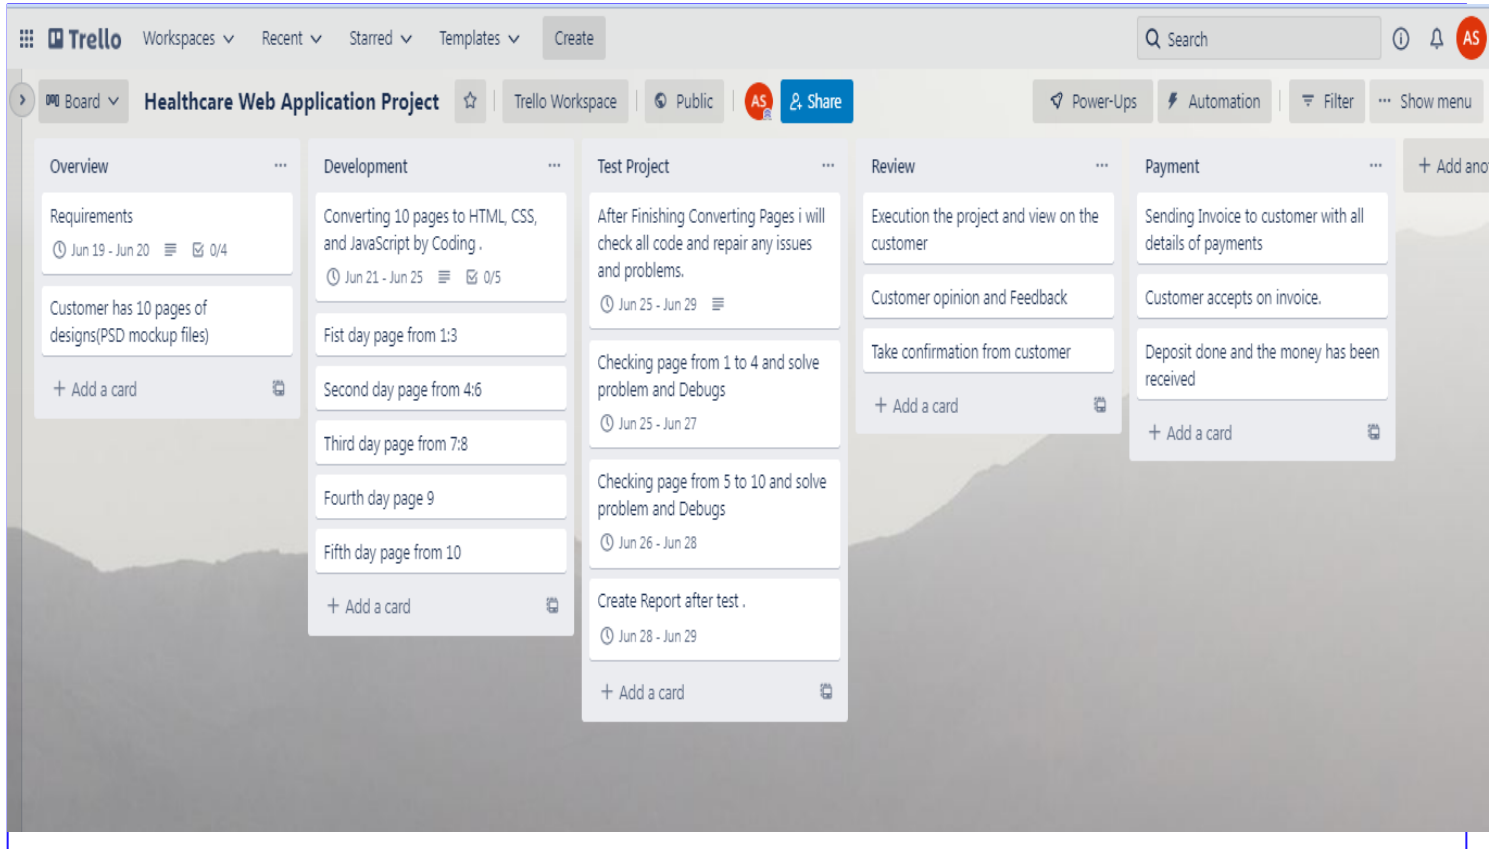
Trello Workspaces Recent Starred Templates Create

Search

AS

Board Healthcare Web Application Project Trello Workspace Public AS Share Power-Ups Automation Filter Show menu

Overview ...

Requirements
Jun 19 - Jun 20 0/4

Customer has 10 pages of designs(PSD mockup files)

+ Add a card

Development ...

Converting 10 pages to HTML, CSS, and JavaScript by Coding .
Jun 21 - Jun 25 0/5

Fist day page from 1:3

Second day page from 4:6

Third day page from 7:8

Fourth day page 9

Fifth day page from 10

+ Add a card

Test Project ...

After Finishing Converting Pages i will check all code and repair any issues and problems.
Jun 25 - Jun 29

Checking page from 1 to 4 and solve problem and Debugs
Jun 25 - Jun 27

Checking page from 5 to 10 and solve problem and Debugs
Jun 26 - Jun 28

Create Report after test .
Jun 28 - Jun 29

+ Add a card

Review ...

Execution the project and view on the customer

Customer opinion and Feedback

Take confirmation from customer

+ Add a card

Payment ...

Sending Invoice to customer with all details of payments

Customer accepts on invoice.

Deposit done and the money has been received

+ Add a card

+ Add ano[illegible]